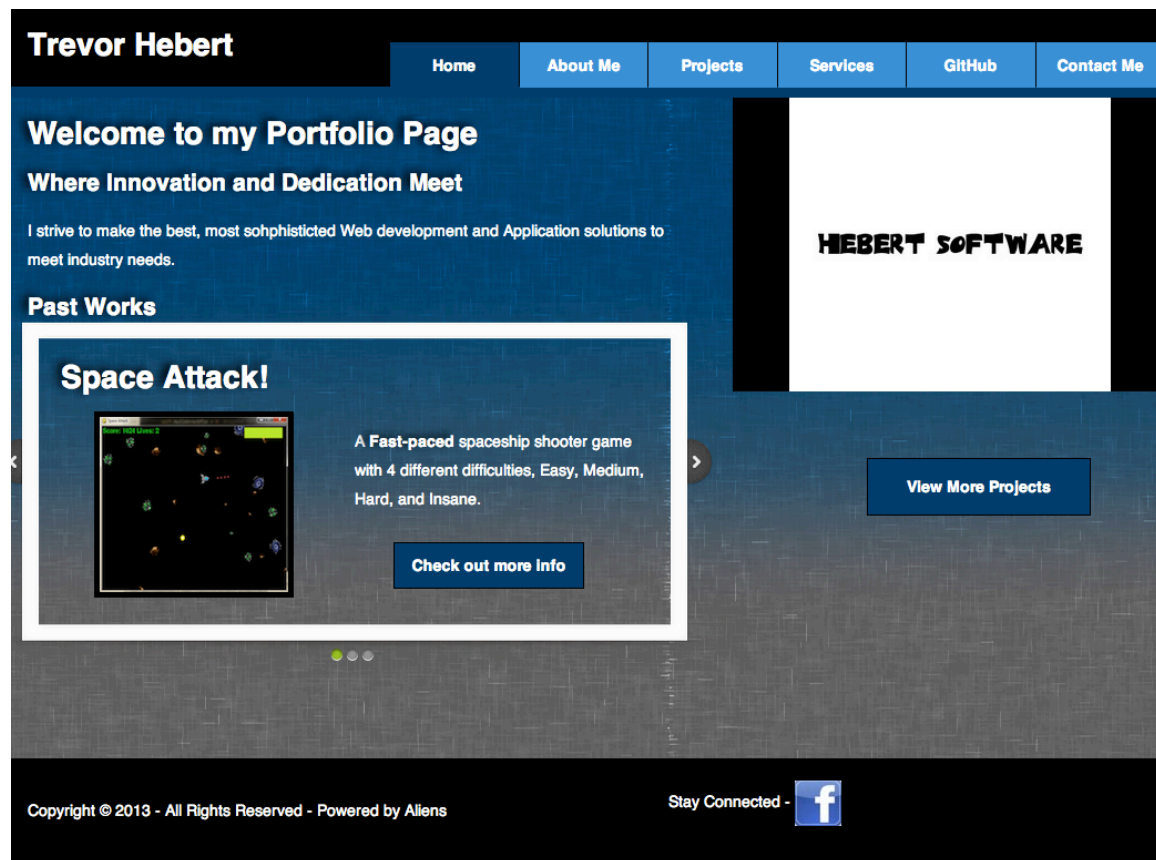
Trevor Hebert

Home | About Me | Projects | Services | GitHub | Contact Me

Welcome to my Portfolio Page

Where Innovation and Dedication Meet

I strive to make the best, most sohphisticted Web development and Application solutions to meet industry needs.

Past Works

Space Attack!

Score: 1424 Lives: 2

A Fast-paced spaceship shooter game with 4 different difficulties, Easy, Medium, Hard, and Insane.

Check out more info

HEBERT SOFTWARE

View More Projects

Copyright © 2013 - All Rights Reserved - Powered by Aliens

Stay Connected - f